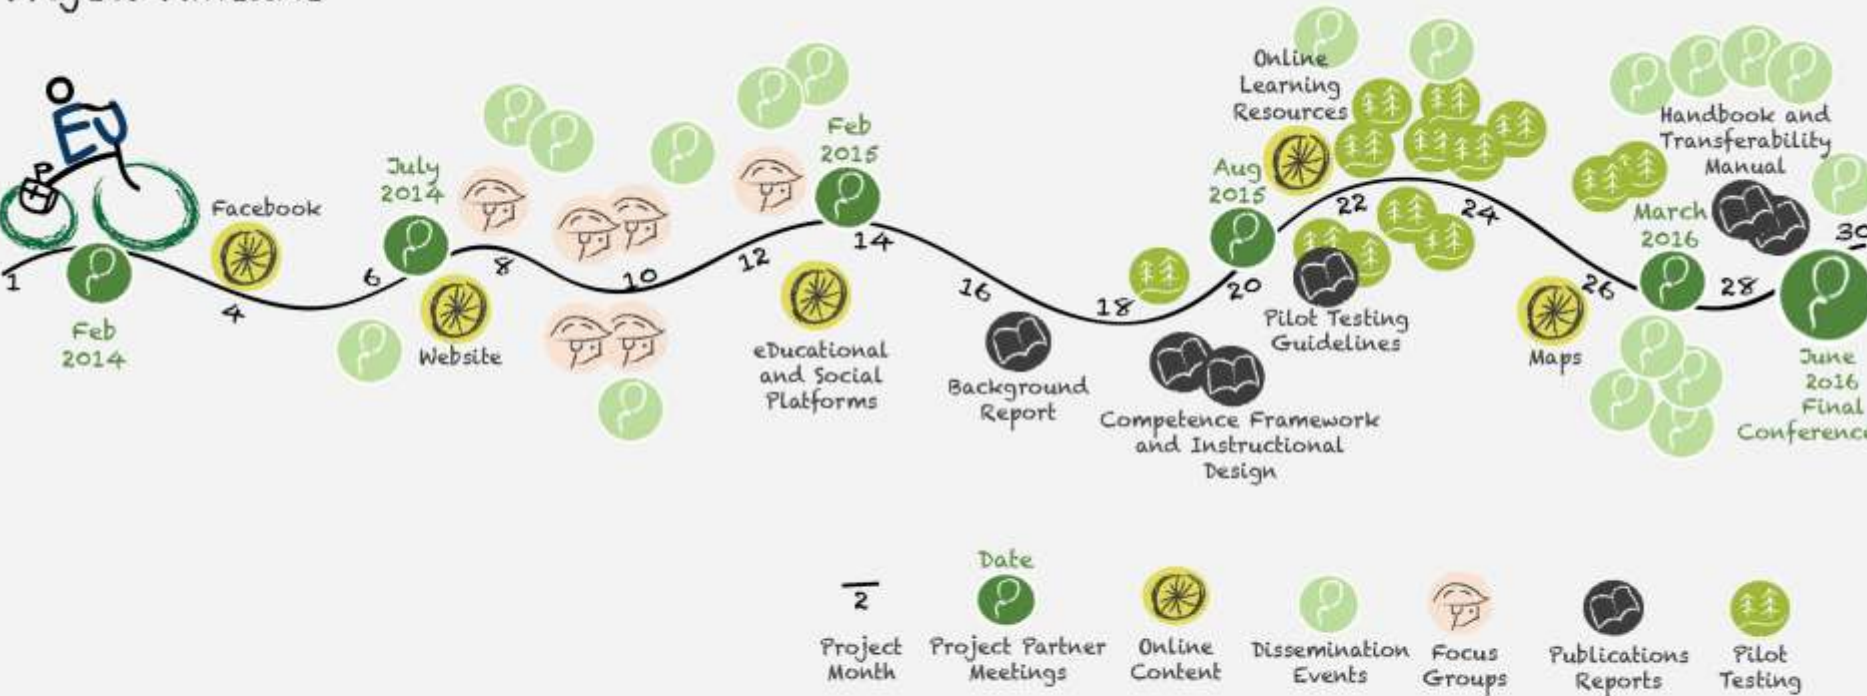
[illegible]

EU

1

Feb 2014

4

Facebook

6

July 2014

Website

8

10

12

Feb 2015

14

eDucational and Social Platforms

16

Background Report

18

Competence Framework and Instructional Design

20

Aug 2015

Online Learning Resources

22

Pilot Testing Guidelines

24

Maps

26

March 2016

Handbook and Transferability Manual

28

30

June 2016 Final Conference

2 Project Month

Date Project Partner Meetings

Online Content

Dissemination Events

Focus Groups

Publications Reports

Pilot Testing